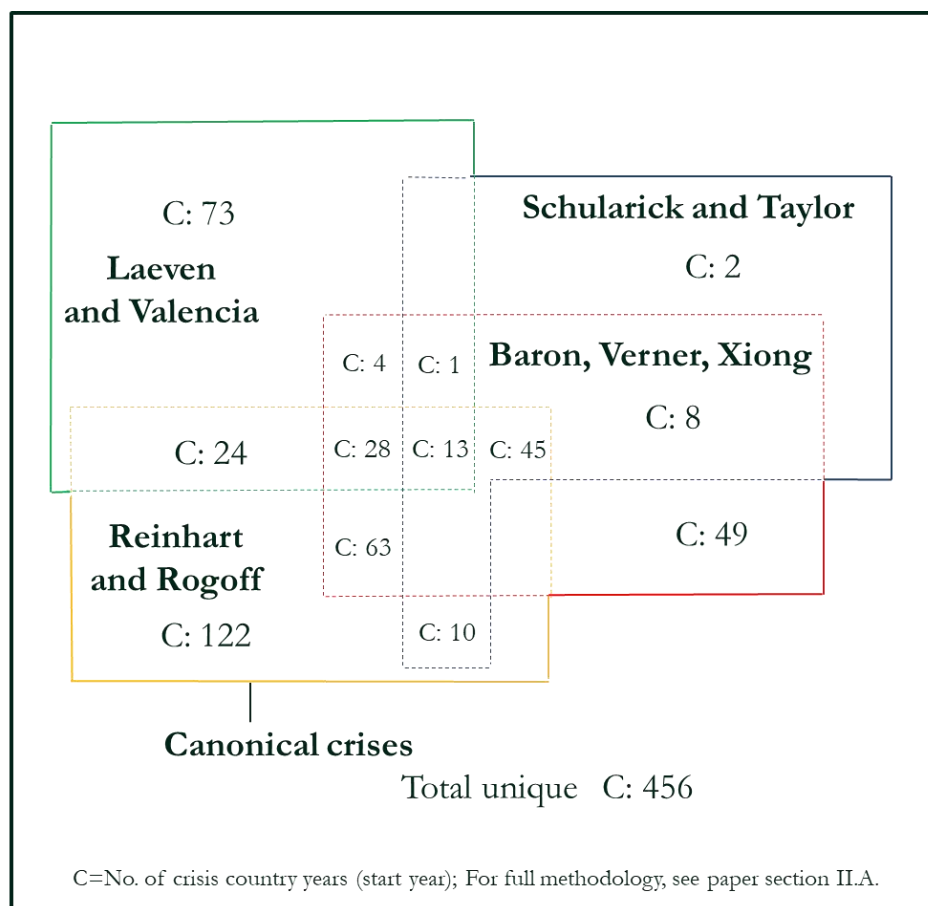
C: 73

Laeven and Valencia

Schularick and Taylor

C: 2

C: 4

C: 1

Baron, Verner, Xiong

C: 8

C: 24

C: 28

C: 13

C: 45

Reinhart and Rogoff

C: 63

C: 49

C: 122

C: 10

Canonical crises

Total unique C: 456

C=No. of crisis country years (start year); For full methodology, see paper section II.A.